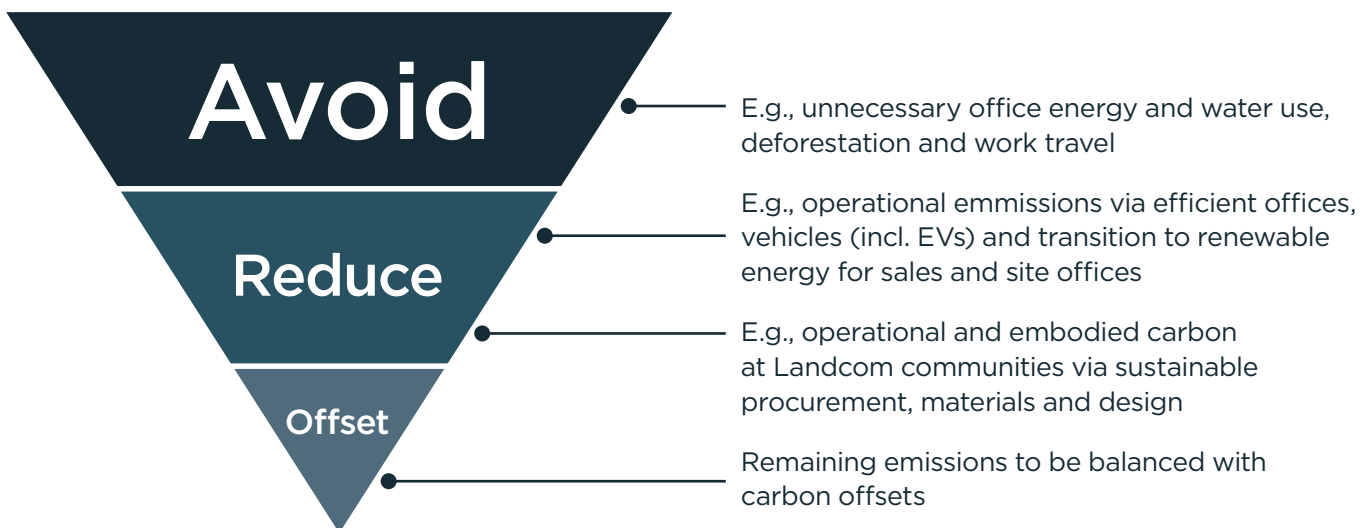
Avoid

Reduce

Offset

E.g., unnecessary office energy and water use, deforestation and work travel

E.g., operational emmissions via efficient offices, vehicles (incl. EVs) and transition to renewable energy for sales and site offices

E.g., operational and embodied carbon at Landcom communities via sustainable procurement, materials and design

Remaining emissions to be balanced with carbon offsets